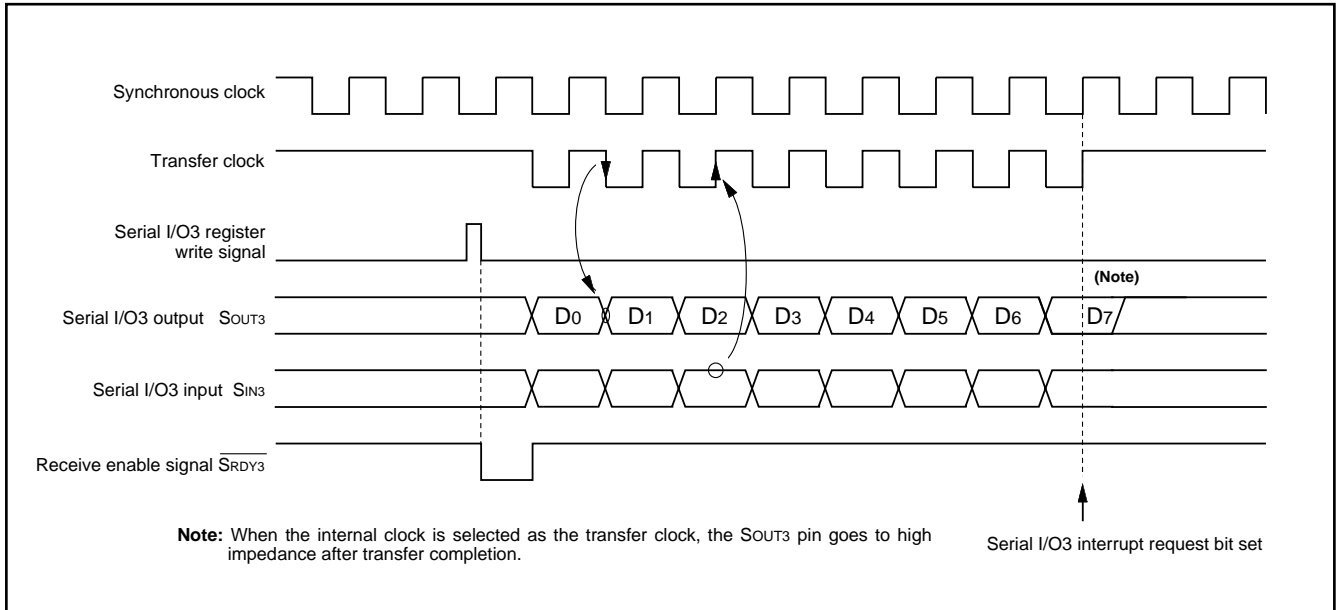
Synchronous clock

Transfer clock

Serial I/O3 register write signal

(Note)

Serial I/O3 output $S_{OUT3}$

$D_0$ $D_1$ $D_2$ $D_3$ $D_4$ $D_5$ $D_6$ $D_7$

Serial I/O3 input $S_{IN3}$

Receive enable signal $\overline{S_{RDY3}}$

**Note:** When the internal clock is selected as the transfer clock, the $S_{OUT3}$ pin goes to high impedance after transfer completion.

Serial I/O3 interrupt request bit set